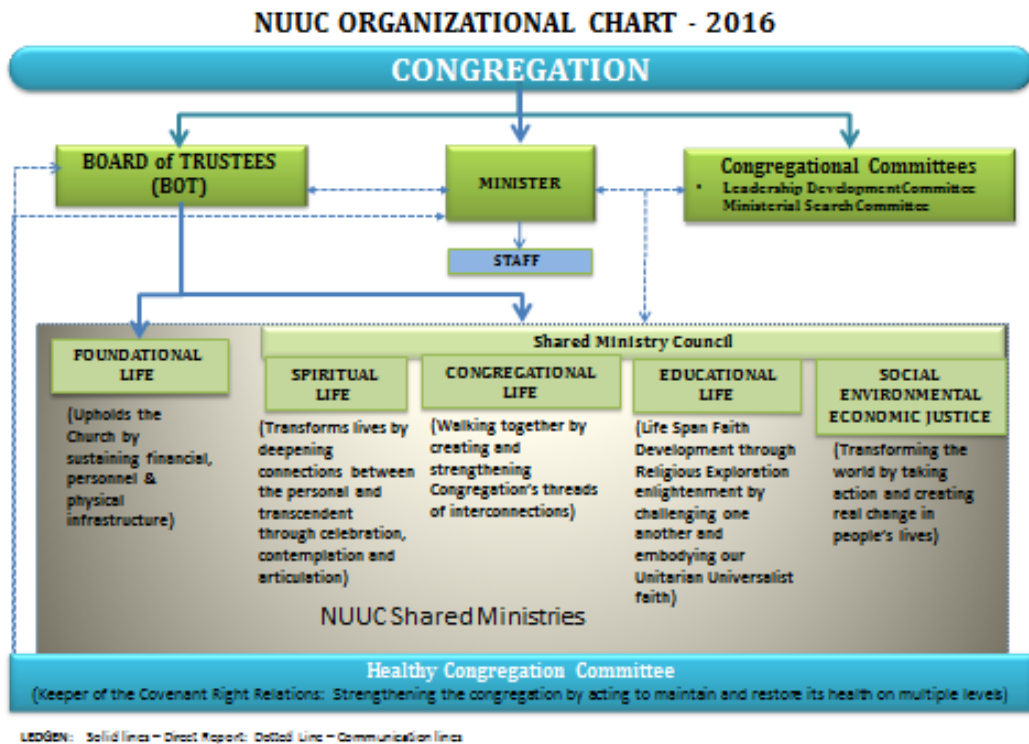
NUUC ORGANIZATIONAL CHART - 2016

CONGREGATION

BOARD of TRUSTEES (BOT)

MINISTER

STAFF

Congregational Committees
• Leadership Development Committee
Ministerial Search Committee

Shared Ministry Council

FOUNDATIONAL LIFE

(Upholds the Church by sustaining financial, personnel & physical infrastructure)

SPIRITUAL LIFE

(Transforms lives by deepening connections between the personal and transcendent through celebration, contemplation and articulation)

CONGREGATIONAL LIFE

(Walking together by creating and strengthening Congregation's threads of interconnections)

EDUCATIONAL LIFE

(Life Span Faith Development through Religious Exploration enlightenment by challenging one another and embodying our Unitarian Universalist faith)

SOCIAL ENVIRONMENTAL ECONOMIC JUSTICE

(Transforming the world by taking action and creating real change in people's lives)

NUUC Shared Ministries

Healthy Congregation Committee
(Keeper of the Covenant Right Relations: Strengthening the congregation by acting to maintain and restore its health on multiple levels)

LEDGEN: Solid lines – Direct Report; Dotted Line – Communication lines